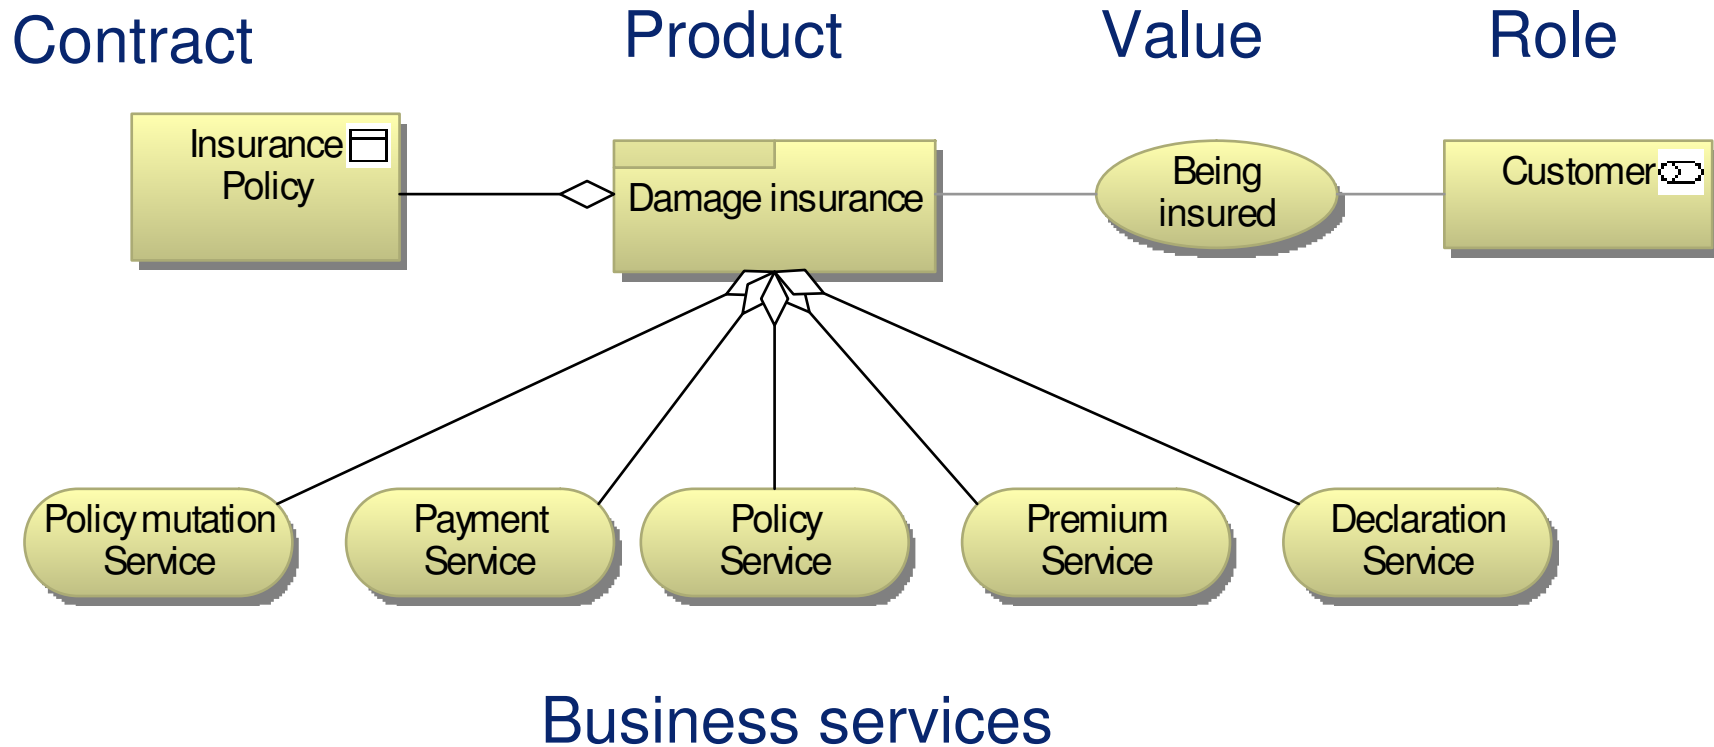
Contract

Product

Value

Role

Insurance Policy

Damage insurance

Being insured

Customer

Policy mutation Service

Payment Service

Policy Service

Premium Service

Declaration Service

Business services